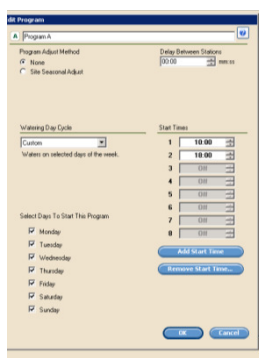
dit Program

A Program A

Program Adjust Method
None
Site Seasonal Adjust

Delay Between Stations
00:00 mm:ss

Watering Day Cycle
Custom
Waters on selected days of the week.

Start Times
1 10:00
2 10:00
3 Off
4 Off
5 Off
6 Off
7 Off
8 Off

Add Start Time
Remove Start Time...

Select Days To Start This Program
Monday
Tuesday
Wednesday
Thursday
Friday
Saturday
Sunday

OK Cancel